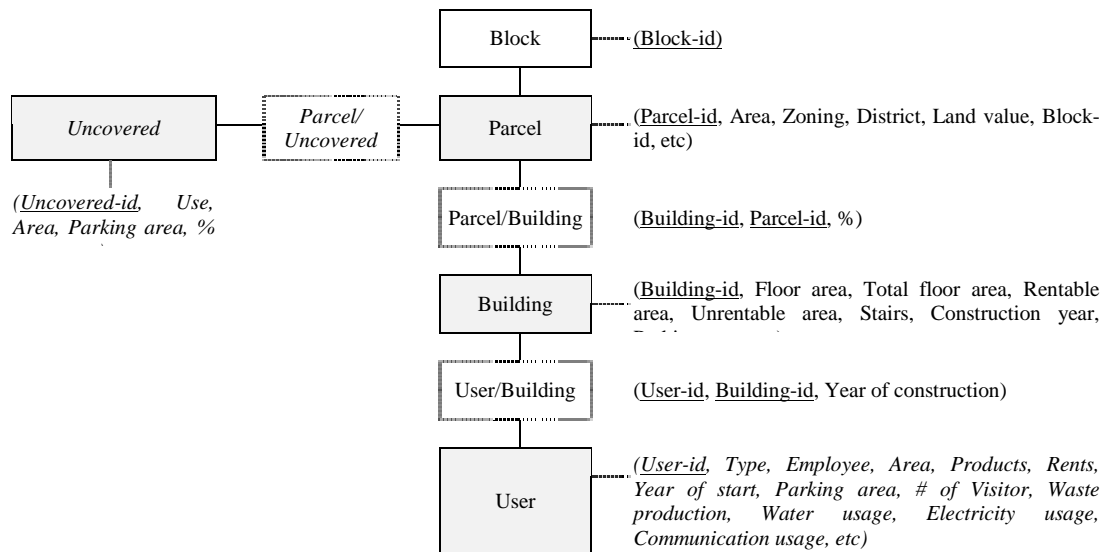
Block

(Block-id)

Uncovered

Parcel/ Uncovered

Parcel

(Parcel-id, Area, Zoning, District, Land value, Block-id, etc)

(Uncovered-id, Use, Area, Parking area, %

Parcel/Building

(Building-id, Parcel-id, %)

Building

(Building-id, Floor area, Total floor area, Rentable area, Unrentable area, Stairs, Construction year, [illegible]

User/Building

(User-id, Building-id, Year of construction)

User

(User-id, Type, Employee, Area, Products, Rents, Year of start, Parking area, # of Visitor, Waste production, Water usage, Electricity usage, Communication usage, etc)